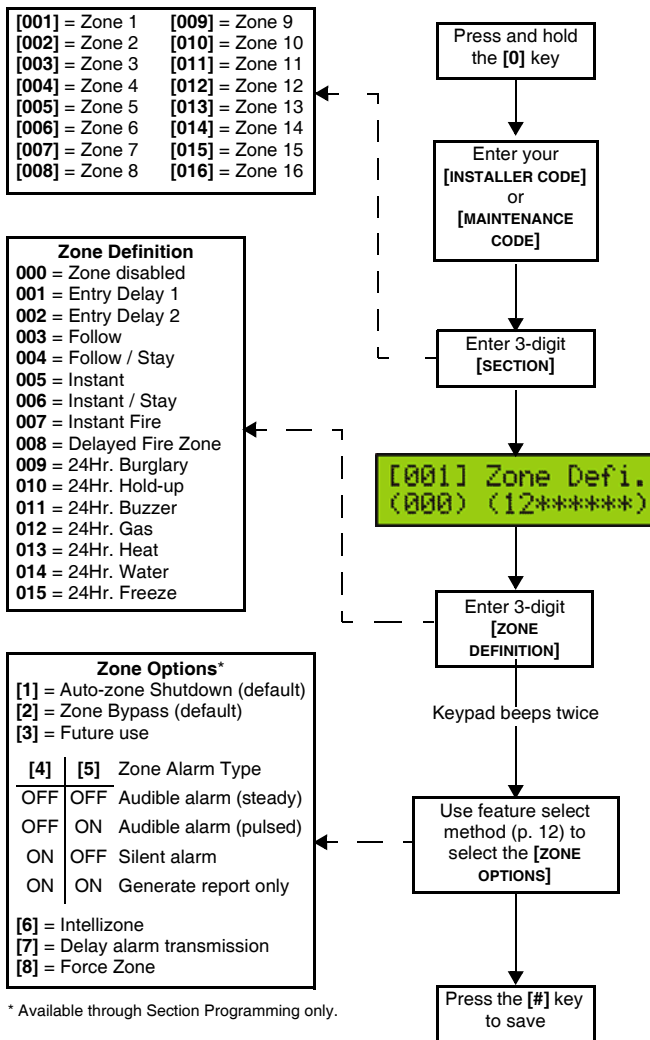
**[001]** = Zone 1
**[002]** = Zone 2
**[003]** = Zone 3
**[004]** = Zone 4
**[005]** = Zone 5
**[006]** = Zone 6
**[007]** = Zone 7
**[008]** = Zone 8
**[009]** = Zone 9
**[010]** = Zone 10
**[011]** = Zone 11
**[012]** = Zone 12
**[013]** = Zone 13
**[014]** = Zone 14
**[015]** = Zone 15
**[016]** = Zone 16

Press and hold the **[0]** key

Enter your **[INSTALLER CODE]** or **[MAINTENANCE CODE]**

Enter 3-digit **[SECTION]**

**Zone Definition**
**000** = Zone disabled
**001** = Entry Delay 1
**002** = Entry Delay 2
**003** = Follow
**004** = Follow / Stay
**005** = Instant
**006** = Instant / Stay
**007** = Instant Fire
**008** = Delayed Fire Zone
**009** = 24Hr. Burglary
**010** = 24Hr. Hold-up
**011** = 24Hr. Buzzer
**012** = 24Hr. Gas
**013** = 24Hr. Heat
**014** = 24Hr. Water
**015** = 24Hr. Freeze

[001] Zone Defi.
(000) (12******)

Enter 3-digit **[ZONE DEFINITION]**

Keypad beeps twice

**Zone Options***
**[1]** = Auto-zone Shutdown (default)
**[2]** = Zone Bypass (default)
**[3]** = Future use

| **[4]** | **[5]** | Zone Alarm Type |
|---|---|---|
| OFF | OFF | Audible alarm (steady) |
| OFF | ON | Audible alarm (pulsed) |
| ON | OFF | Silent alarm |
| ON | ON | Generate report only |

**[6]** = Intellizone
**[7]** = Delay alarm transmission
**[8]** = Force Zone

Use feature select method (p. 12) to select the **[ZONE OPTIONS]**

* Available through Section Programming only.

Press the **[#]** key to save